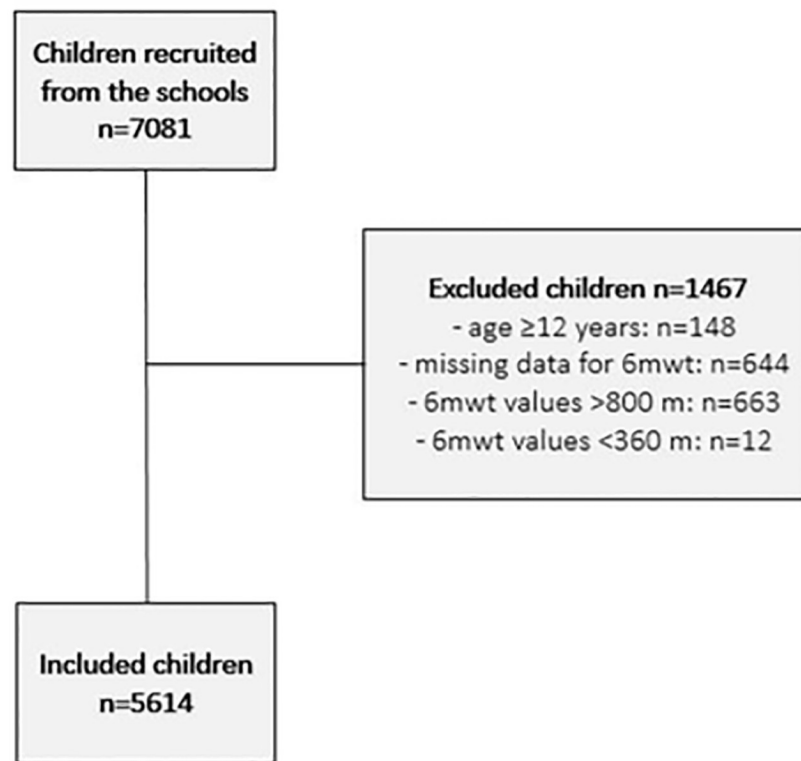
Children recruited from the schools
n=7081

Excluded children n=1467
- age ≥12 years: n=148
- missing data for 6mwt: n=644
- 6mwt values >800 m: n=663
- 6mwt values <360 m: n=12

Included children
n=5614